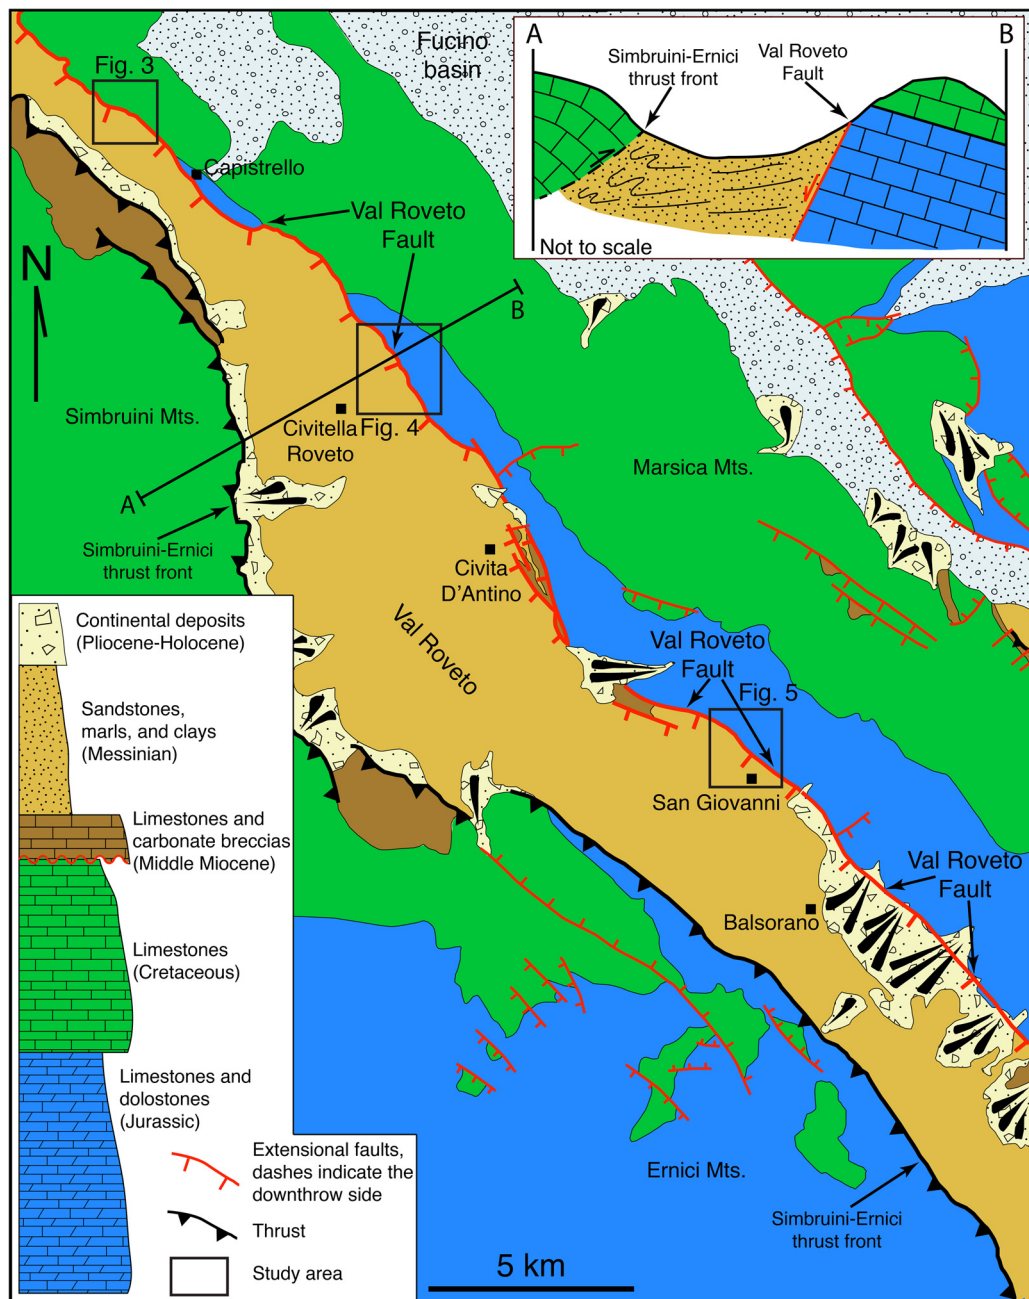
Fucino basin

A

B

Simbruini-Ernici thrust front

Val Roveto Fault

Not to scale

Fig. 3

Capistrello

Val Roveto Fault

N

B

Simbruini Mts.

Civitella Roveto

Fig. 4

A

Simbruini-Ernici thrust front

Marsica Mts.

Civita D'Antino

Continental deposits (Pliocene-Holocene)

Sandstones, marls, and clays (Messinian)

Limestones and carbonate breccias (Middle Miocene)

Limestones (Cretaceous)

Limestones and dolostones (Jurassic)

Extensional faults, dashes indicate the downthrow side

Thrust

Study area

Val Roveto

Val Roveto Fault

Fig. 5

San Giovanni

Val Roveto Fault

Balsorano

Ernici Mts.

Simbruini-Ernici thrust front

5 km